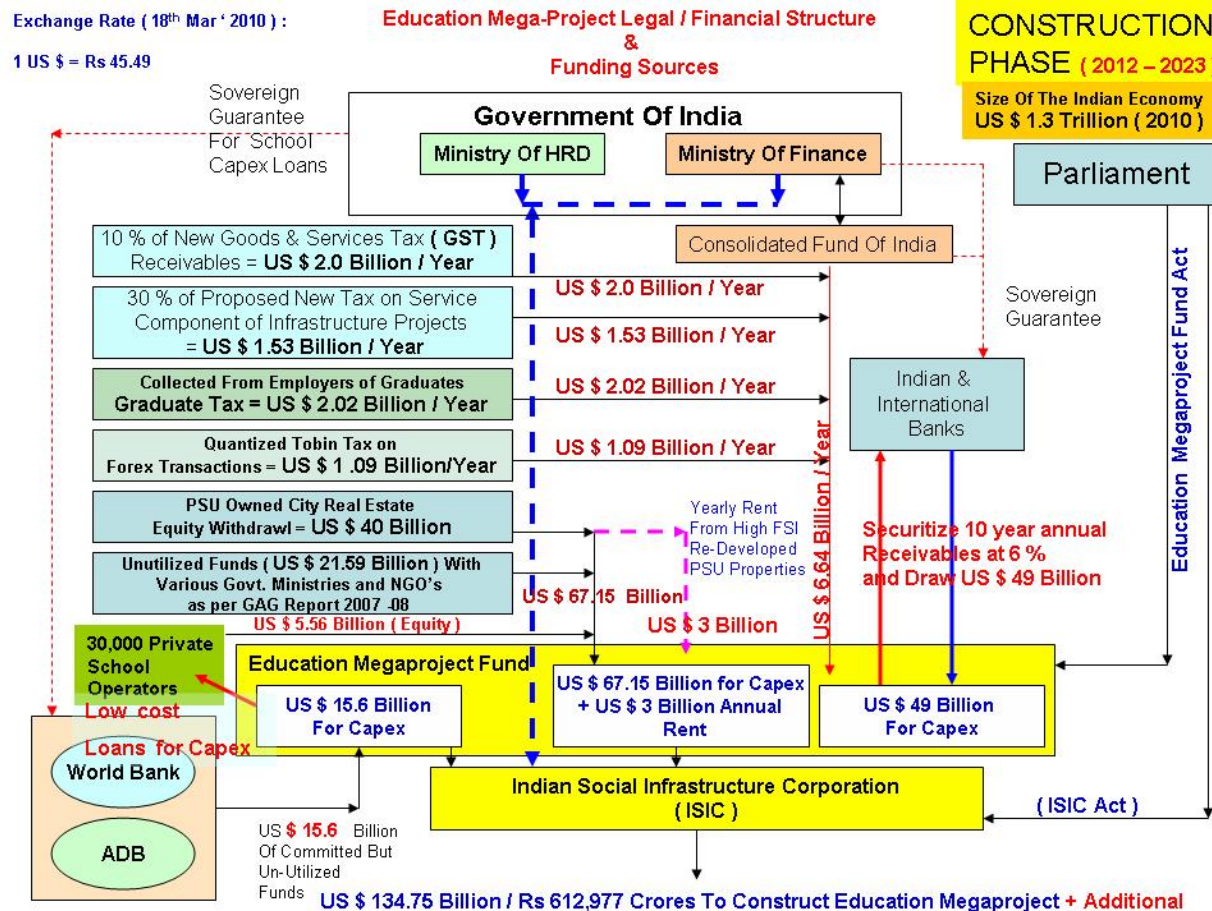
Exchange Rate ( 18th Mar ' 2010 ) :

1 US \$ = Rs 45.49

Education Mega-Project Legal / Financial Structure
&
Funding Sources

CONSTRUCTION PHASE ( 2012 – 2023 )

Size Of The Indian Economy
US \$ 1.3 Trillion ( 2010 )

Sovereign Guarantee For School Capex Loans

Government Of India

Ministry Of HRD

Ministry Of Finance

Parliament

Consolidated Fund Of India

10 % of New Goods & Services Tax ( GST ) Receivables = US \$ 2.0 Billion / Year

US \$ 2.0 Billion / Year

30 % of Proposed New Tax on Service Component of Infrastructure Projects = US \$ 1.53 Billion / Year

US \$ 1.53 Billion / Year

Sovereign Guarantee

Collected From Employers of Graduates
Graduate Tax = US \$ 2.02 Billion / Year

US \$ 2.02 Billion / Year

Indian & International Banks

Quantized Tobin Tax on Forex Transactions = US \$ 1 .09 Billion/Year

US \$ 1.09 Billion / Year

US \$ 6.64 Billion / Year

Education Megaproject Fund Act

PSU Owned City Real Estate Equity Withdrawl = US \$ 40 Billion

Yearly Rent From High FSI Re-Developed PSU Properties

Securitize 10 year annual Receivables at 6 % and Draw US \$ 49 Billion

Unutilized Funds ( US \$ 21.59 Billion ) With Various Govt. Ministries and NGO's as per GAG Report 2007 -08

US \$ 67.15 Billion

US \$ 5.56 Billion ( Equity )

US \$ 3 Billion

30,000 Private School Operators

Education Megaproject Fund

Low cost

Loans for Capex

US \$ 15.6 Billion For Capex

US \$ 67.15 Billion for Capex + US \$ 3 Billion Annual Rent

US \$ 49 Billion For Capex

World Bank

Indian Social Infrastructure Corporation ( ISIC )

( ISIC Act )

ADB

US \$ 15.6 Billion Of Committed But Un-Utilized Funds

US \$ 134.75 Billion / Rs 612,977 Crores To Construct Education Megaproject + Additional